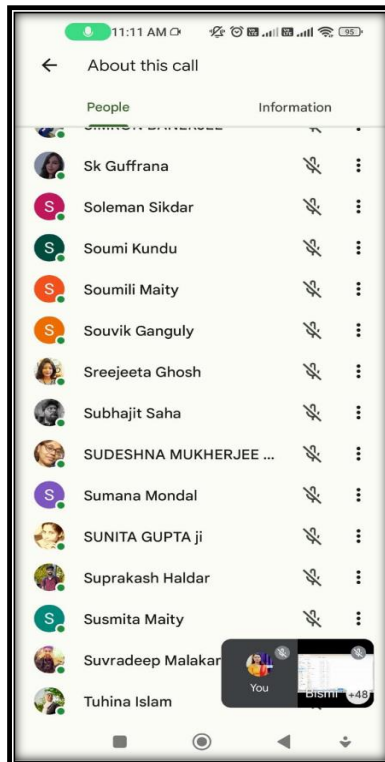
11:11 AM

95

About this call

People

Information

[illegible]

Sk Guffrana

S Soleman Sikdar

S Soumi Kundu

S Soumili Maity

S Souvik Ganguly

Sreejeeta Ghosh

Subhajit Saha

SUDESHNA MUKHERJEE ...

S Sumana Mondal

SUNITA GUPTA ji

Suprakash Haldar

S Susmita Maity

Suvradeep Malakar

Tuhina Islam

You

Bismi

+48